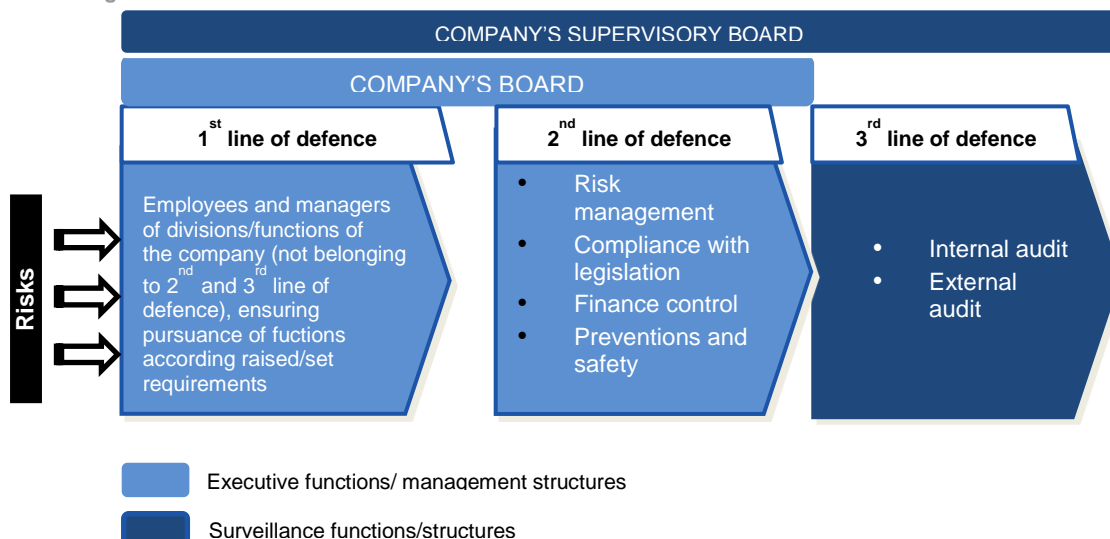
COMPANY'S SUPERVISORY BOARD

COMPANY'S BOARD

$1^{st}$ line of defence

Employees and managers of divisions/functions of the company (not belonging to $2^{nd}$ and $3^{rd}$ line of defence), ensuring pursuance of fuctions according raised/set requirements

$2^{nd}$ line of defence

• Risk management
• Compliance with legislation
• Finance control
• Preventions and safety

$3^{rd}$ line of defence

• Internal audit
• External audit

Risks

Executive functions/ management structures

Surveillance functions/structures